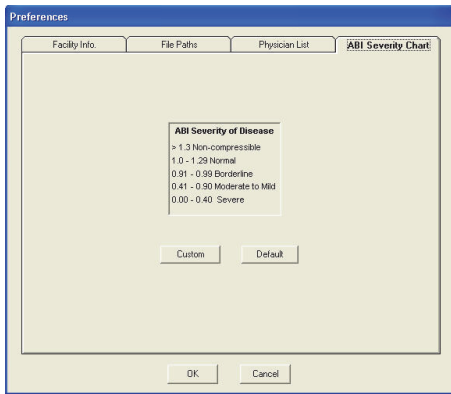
Preferences

Facility Info.
File Paths
Physician List
ABI Severity Chart

ABI Severity of Disease
> 1.3 Non-compressible
1.0 - 1.29 Normal
0.91 - 0.99 Borderline
0.41 - 0.90 Moderate to Mild
0.00 - 0.40 Severe

Custom
Default

OK
Cancel